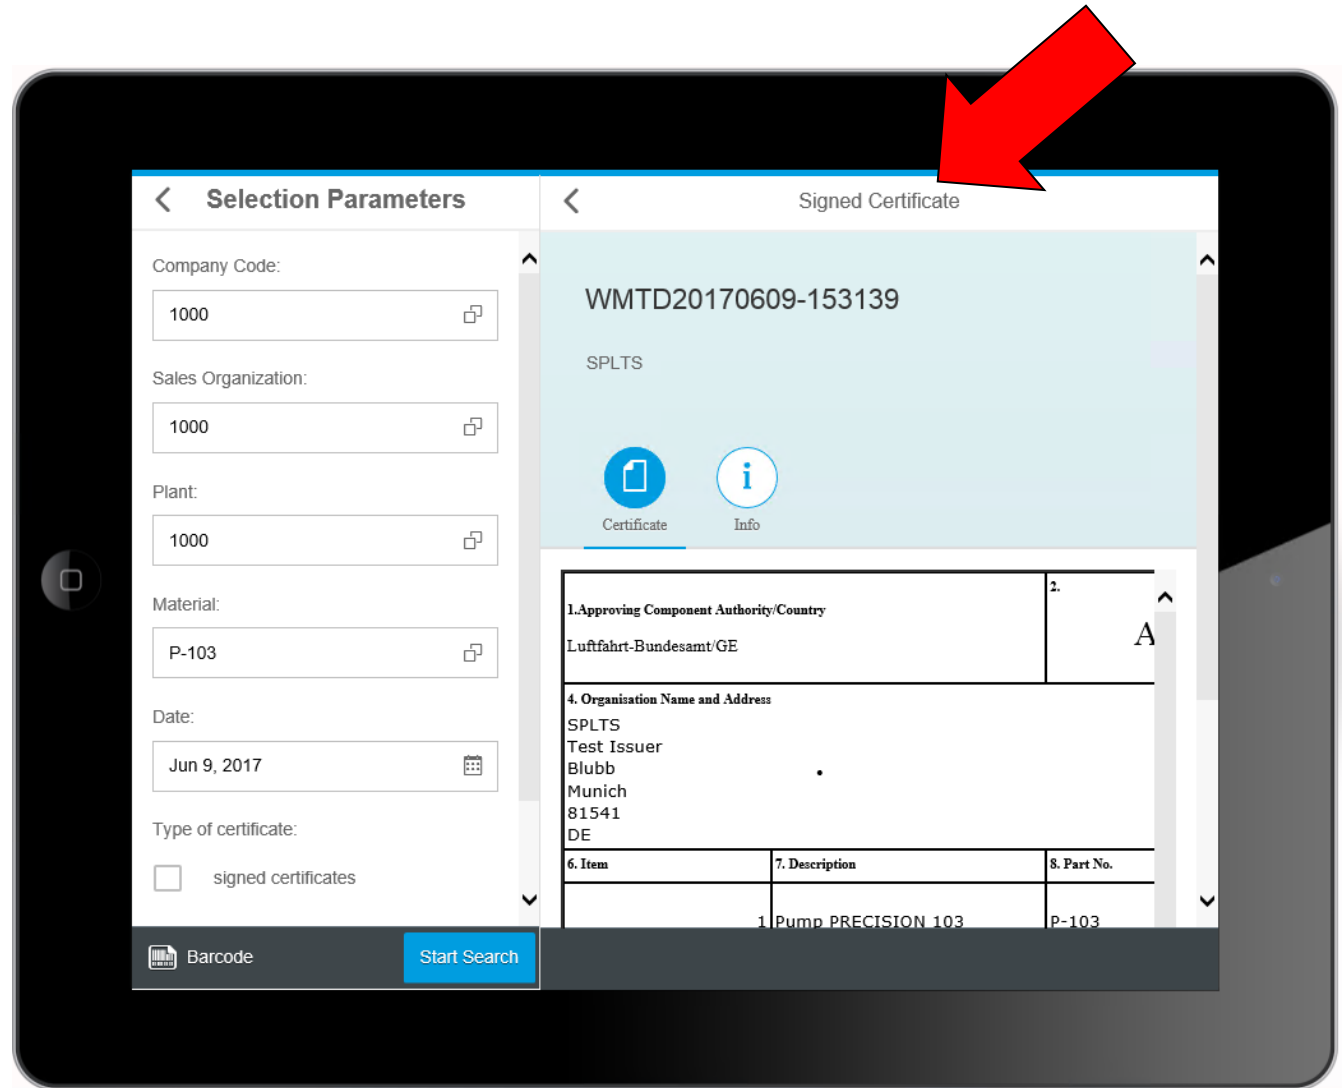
Selection Parameters

Company Code:

1000

Sales Organization:

1000

Plant:

1000

Material:

P-103

Date:

Jun 9, 2017

Type of certificate:

signed certificates

Barcode

Start Search

Signed Certificate

WMTD20170609-153139

SPLTS

Certificate

Info

| 1.Approving Component Authority/Country<br>Luftfahrt-Bundesamt/GE | | 2.<br>A |
|---|---|---|
| 4. Organisation Name and Address<br>SPLTS<br>Test Issuer<br>Blubb<br>Munich<br>81541<br>DE | | |
| 6. Item | 7. Description | 8. Part No. |
| 1 | Pump PRECISION 103 | P-103 |